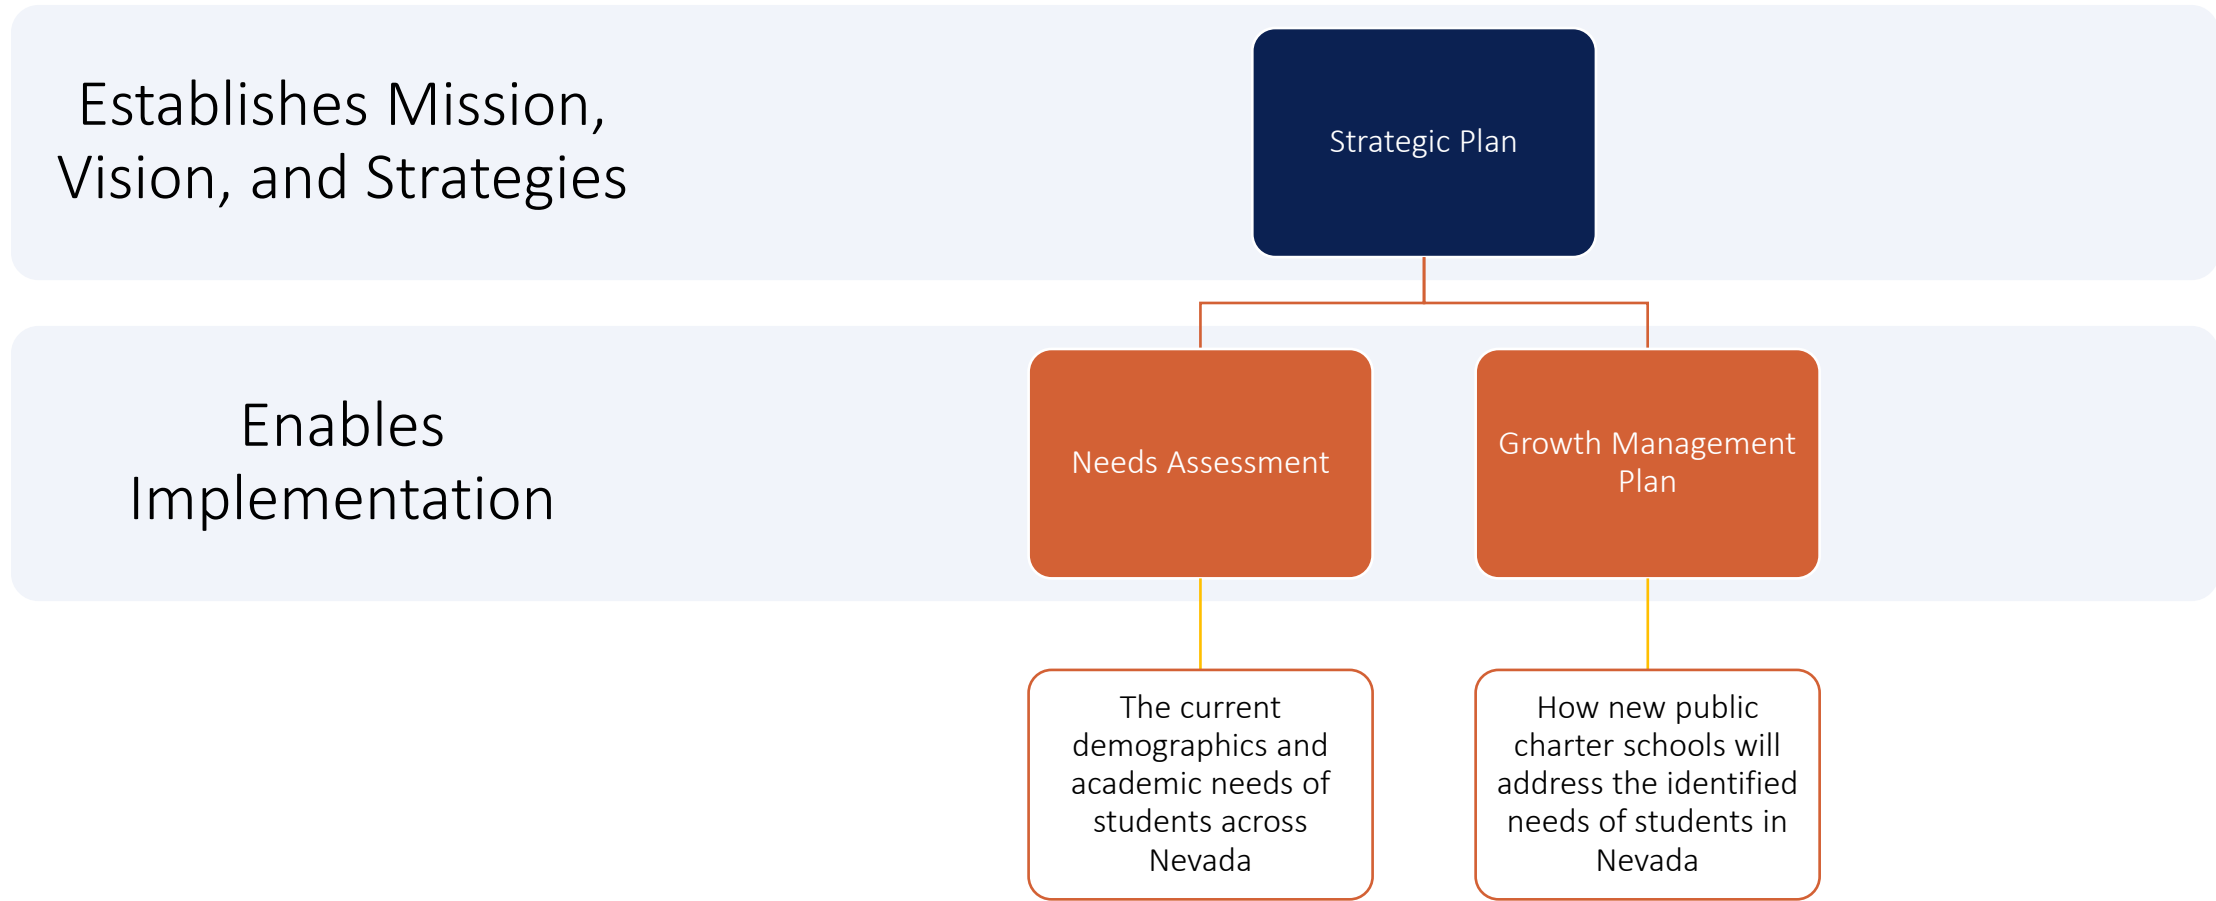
Establishes Mission, Vision, and Strategies

Strategic Plan

Enables Implementation

Needs Assessment

Growth Management Plan

The current demographics and academic needs of students across Nevada

How new public charter schools will address the identified needs of students in Nevada